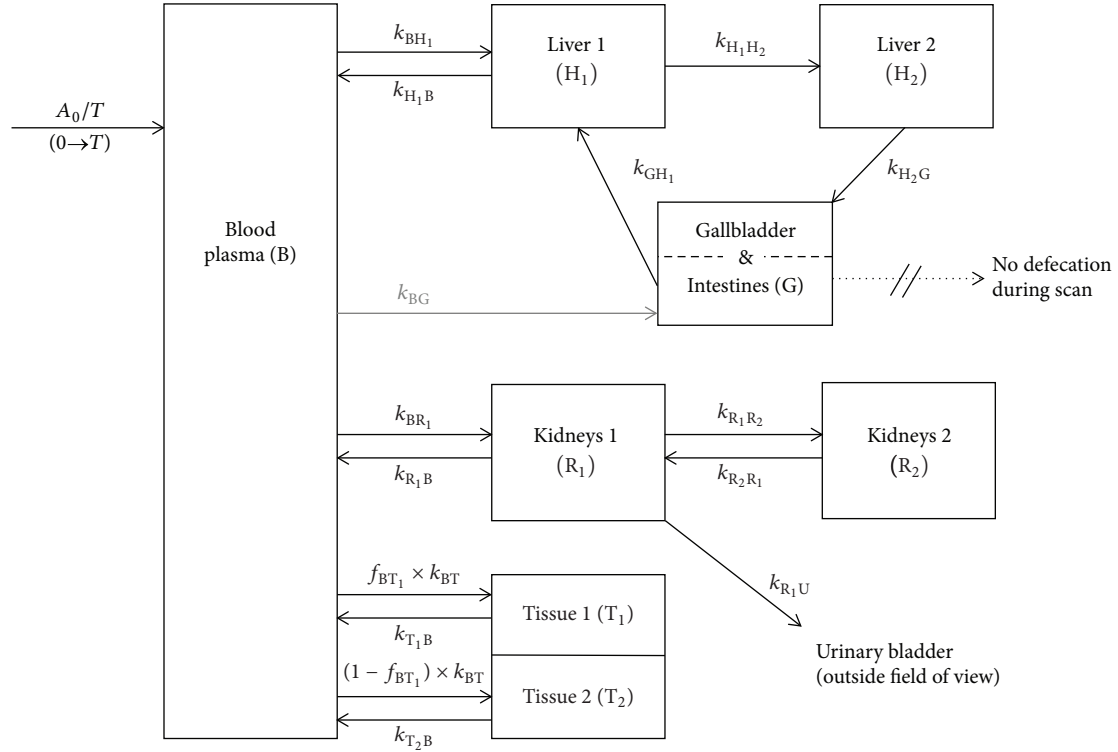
$A_0/T$
$(0 \rightarrow T)$

Blood plasma (B)

$k_{BH_1}$
$k_{H_1B}$

Liver 1 $(H_1)$

$k_{H_1H_2}$

Liver 2 $(H_2)$

$k_{GH_1}$

$k_{H_2G}$

Gallbladder
&
Intestines (G)

No defecation during scan

$k_{BG}$

$k_{BR_1}$
$k_{R_1B}$

Kidneys 1 $(R_1)$

$k_{R_1R_2}$
$k_{R_2R_1}$

Kidneys 2 $(R_2)$

$k_{R_1U}$

Urinary bladder (outside field of view)

$f_{BT_1} \times k_{BT}$
$k_{T_1B}$

Tissue 1 $(T_1)$

$(1 - f_{BT_1}) \times k_{BT}$
$k_{T_2B}$

Tissue 2 $(T_2)$